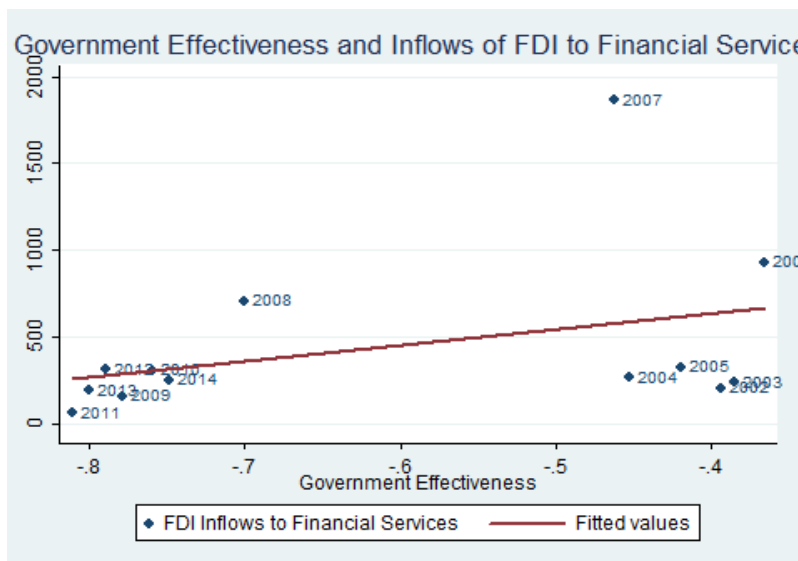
Government Effectiveness and Inflows of FDI to Financial Service

2000
1500
1000
500
0

2007
200
2008
2012
2010
2014
2013
2009
2011
2004
2005
2003
2002

-.8
-.7
-.6
-.5
-.4
Government Effectiveness

FDI Inflows to Financial Services
Fitted values